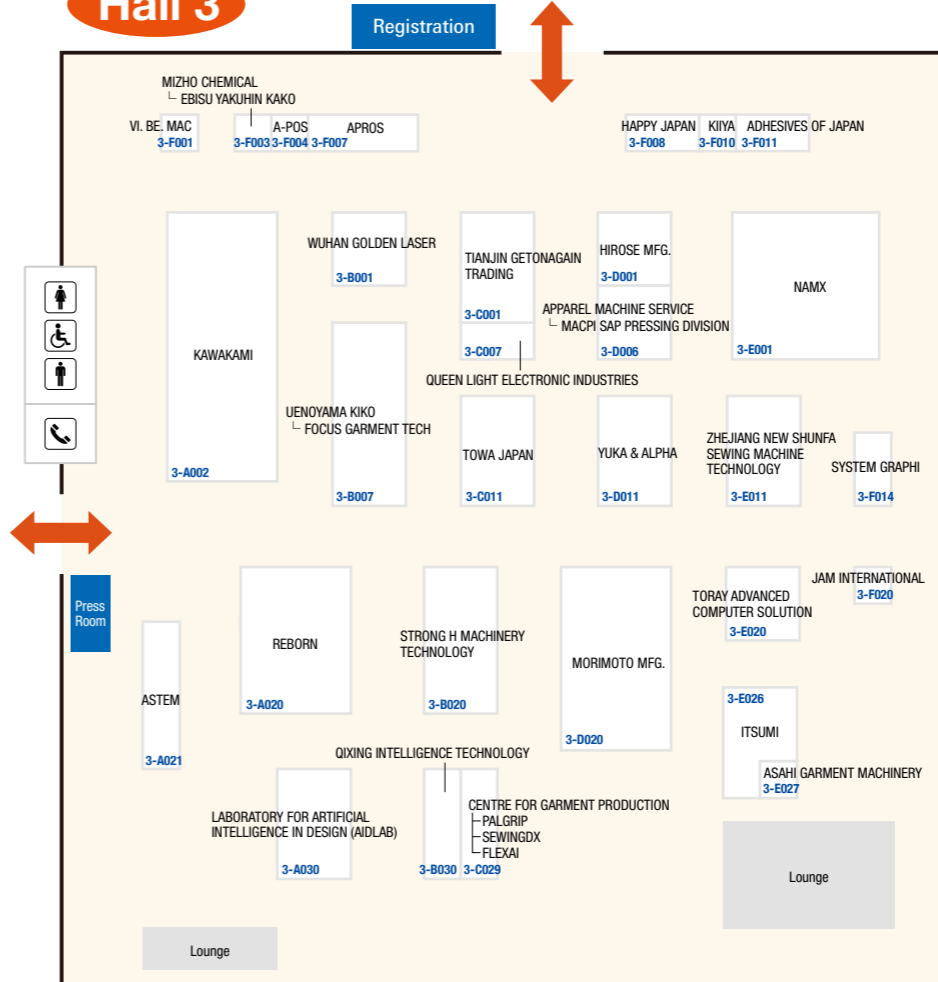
Hall 3

Registration

MIZHO CHEMICAL
└ EBISU YAKUHIN KAKO

VI. BE. MAC
3-F001

A-POS
3-F003 3-F004

APROS
3-F007

HAPPY JAPAN
3-F008

KIIYA
3-F010

ADHESIVES OF JAPAN
3-F011

KAWAKAMI
3-A002

WUHAN GOLDEN LASER
3-B001

TIANJIN GETONAGAIN TRADING
3-C001

HIROSE MFG.
3-D001

NAMX
3-E001

APPAREL MACHINE SERVICE
└ MACPI SAP PRESSING DIVISION

3-C007

3-D006

QUEEN LIGHT ELECTRONIC INDUSTRIES

UENOYAMA KIKO
└ FOCUS GARMENT TECH
3-B007

TOWA JAPAN
3-C011

YUKA & ALPHA
3-D011

ZHEJIANG NEW SHUNFA SEWING MACHINE TECHNOLOGY
3-E011

SYSTEM GRAPHI
3-F014

Press Room

REBORN
3-A020

STRONG H MACHINERY TECHNOLOGY
3-B020

MORIMOTO MFG.
3-D020

TORAY ADVANCED COMPUTER SOLUTION
3-E020

JAM INTERNATIONAL
3-F020

ASTEM
3-A021

3-E026
ITSUMI

ASAHI GARMENT MACHINERY
3-E027

QIXING INTELLIGENCE TECHNOLOGY

LABORATORY FOR ARTIFICIAL INTELLIGENCE IN DESIGN (AIDLAB)
3-A030

CENTRE FOR GARMENT PRODUCTION
├PALGRIP
├SEWINGDX
└FLEXAI

3-B030 3-C029

Lounge

Lounge